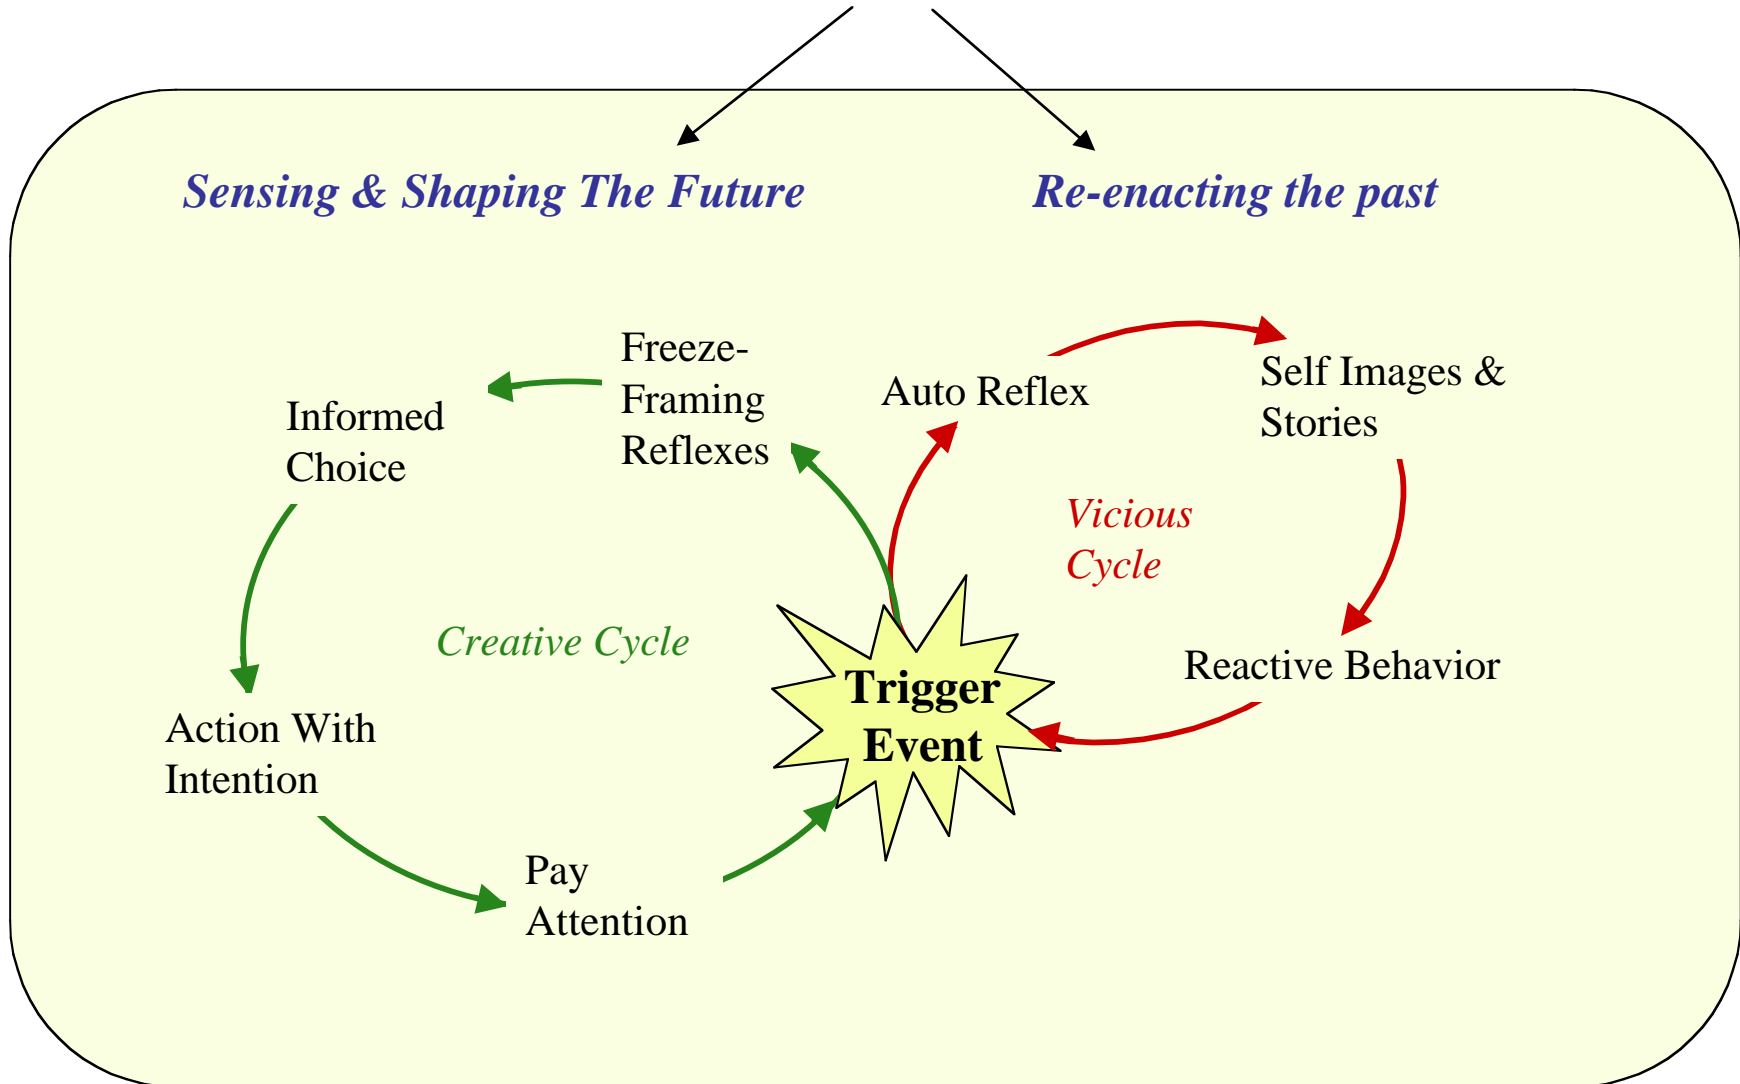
Sensing & Shaping The Future

Re-enacting the past

Freeze-Framing Reflexes

Informed Choice

Auto Reflex

Self Images & Stories

Vicious Cycle

Creative Cycle

Trigger Event

Reactive Behavior

Action With Intention

Pay Attention